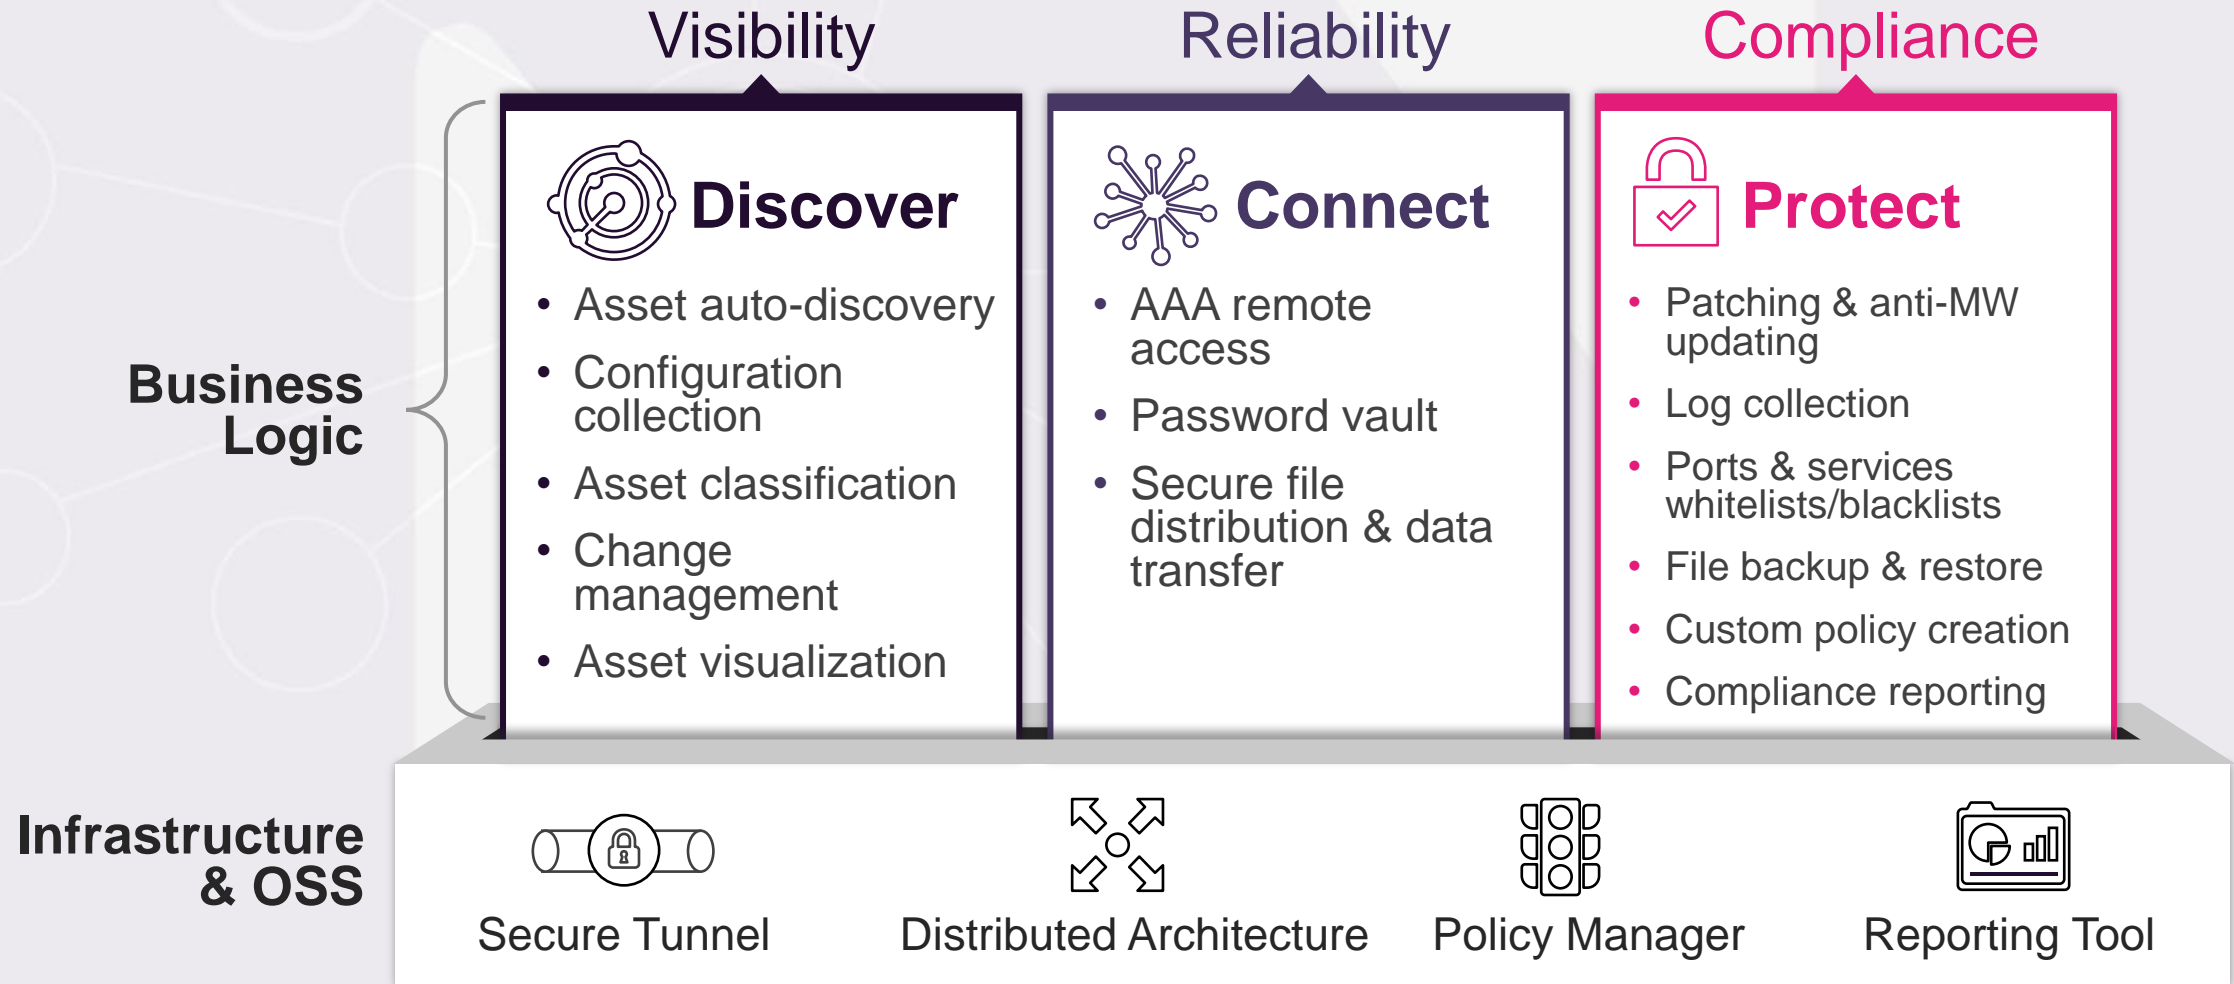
Business Logic

Visibility

Discover

- Asset auto-discovery
- Configuration collection
- Asset classification
- Change management
- Asset visualization

Reliability

Connect

- AAA remote access
- Password vault
- Secure file distribution & data transfer

Compliance

Protect

- Patching & anti-MW updating
- Log collection
- Ports & services whitelists/blacklists
- File backup & restore
- Custom policy creation
- Compliance reporting

Infrastructure & OSS

Secure Tunnel

Distributed Architecture

Policy Manager

Reporting Tool